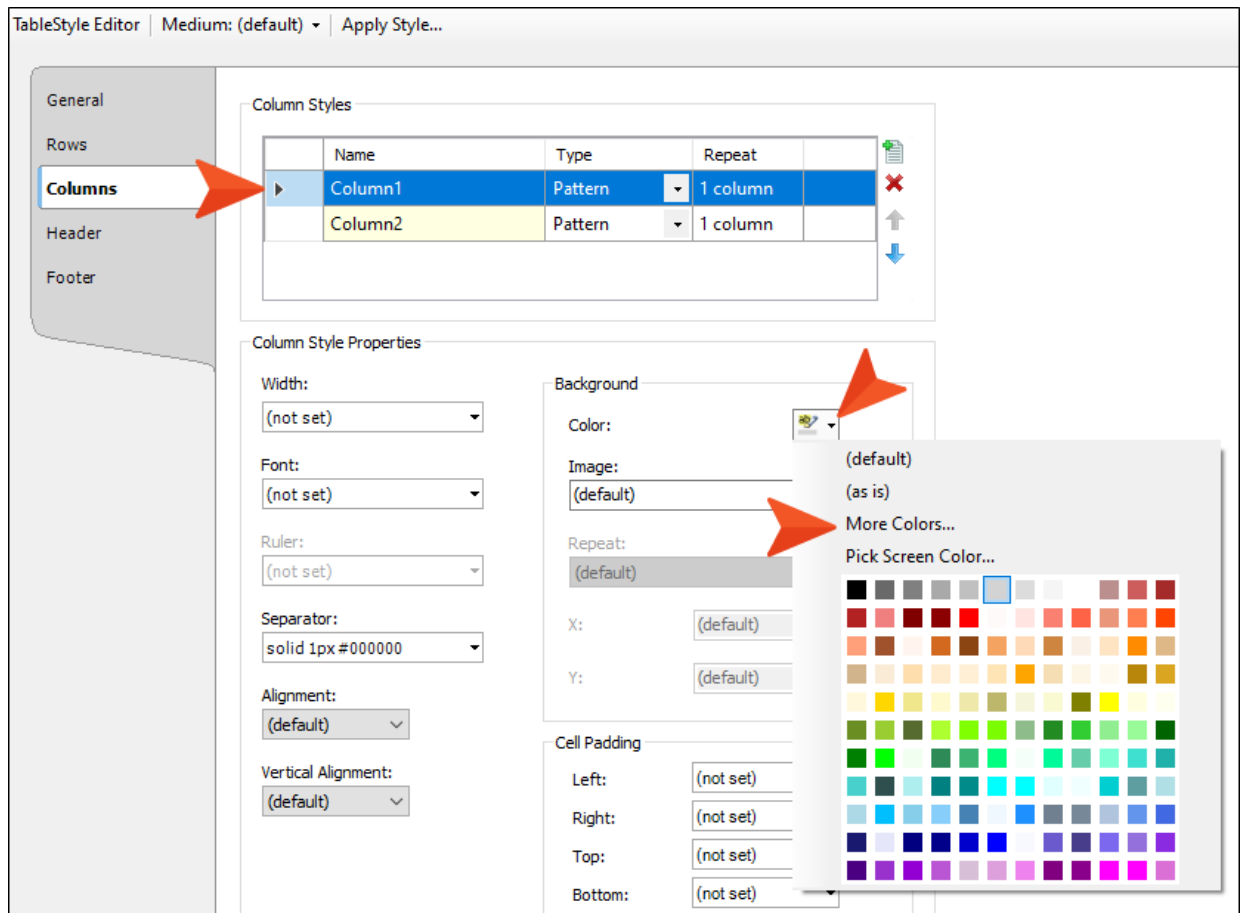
TableStyle Editor | Medium: (default) ▾ | Apply Style...

General
Rows
Columns
Header
Footer

Column Styles

| | Name | Type | Repeat |
|---|---|---|---|
| ▶ | Column1 | Pattern | 1 column |
| | Column2 | Pattern | 1 column |

Column Style Properties

Width:
(not set)

Font:
(not set)

Ruler:
(not set)

Separator:
solid 1px #000000

Alignment:
(default)

Vertical Alignment:
(default)

Background

Color:

Image:
(default)

Repeat:
(default)

X: (default)

Y: (default)

Cell Padding

Left: (not set)

Right: (not set)

Top: (not set)

Bottom: (not set)

(default)
(as is)
More Colors...
Pick Screen Color...